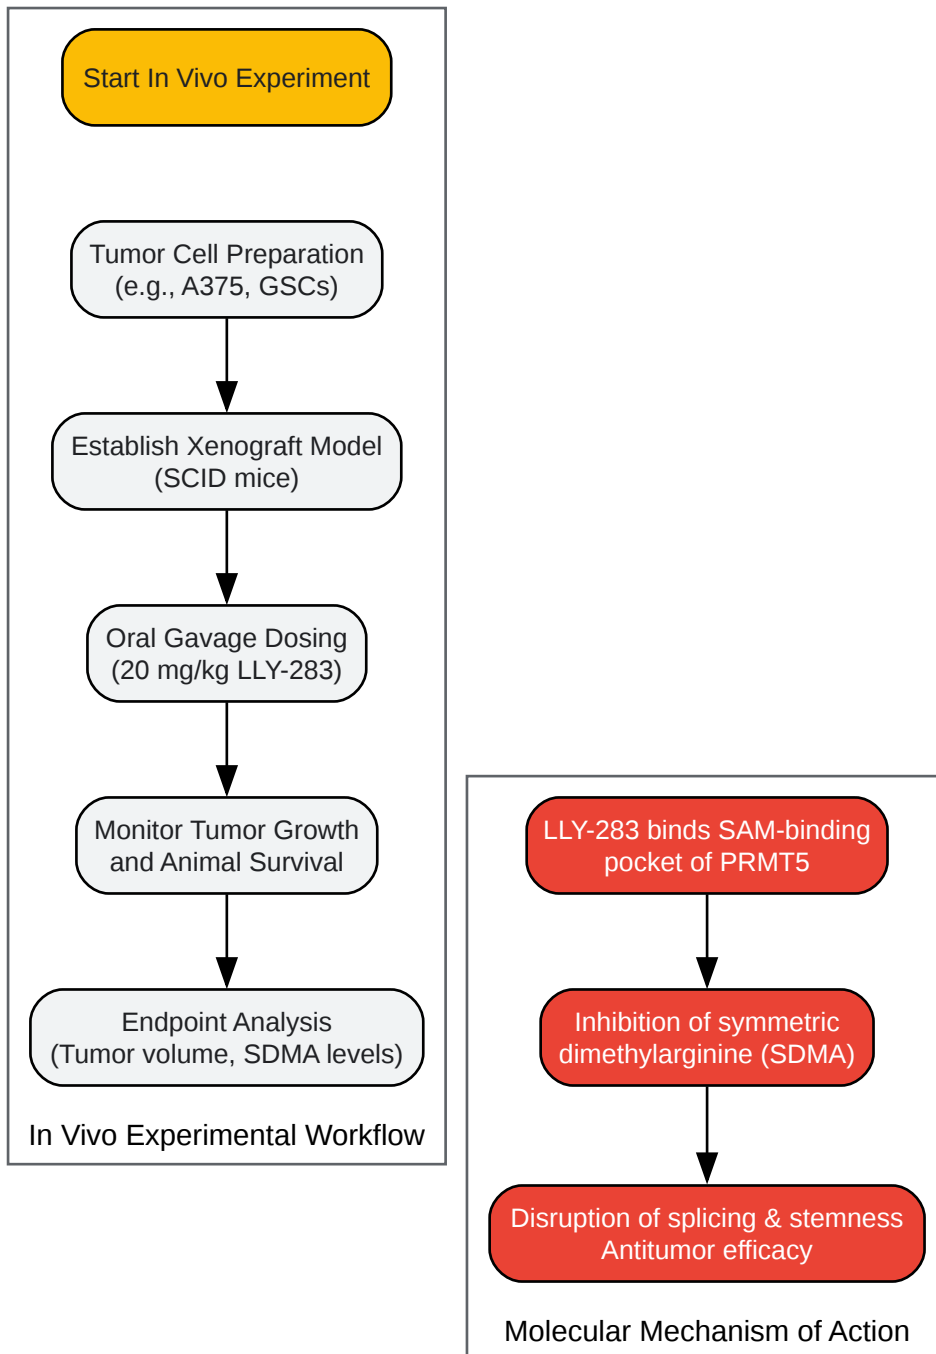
Start In Vivo Experiment

Tumor Cell Preparation (e.g., A375, GSCs)

Establish Xenograft Model (SCID mice)

Oral Gavage Dosing (20 mg/kg LLY-283)

Monitor Tumor Growth and Animal Survival

Endpoint Analysis (Tumor volume, SDMA levels)

In Vivo Experimental Workflow

LLY-283 binds SAM-binding pocket of PRMT5

Inhibition of symmetric dimethylarginine (SDMA)

Disruption of splicing & stemness Antitumor efficacy

Molecular Mechanism of Action